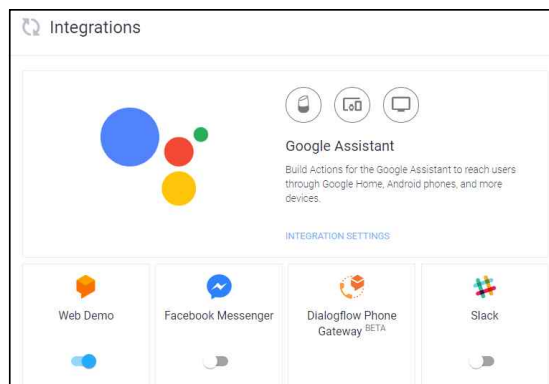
Integrations

Google Assistant

Build Actions for the Google Assistant to reach users through Google Home, Android phones, and more devices.

INTEGRATION SETTINGS

Web Demo

Facebook Messenger

Dialogflow Phone Gateway BETA

Slack